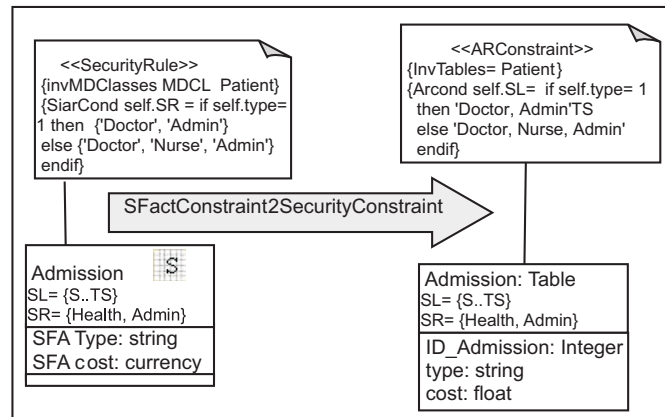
<<SecurityRule>>
{invMDClasses MDCL Patient}
{SiarCond self.SR = if self.type= 1 then {'Doctor', 'Admin'}
else {'Doctor', 'Nurse', 'Admin'}
endif}

<<ARConstraint>>
{InvTables= Patient}
{Arcond self.SL= if self.type= 1
then 'Doctor, Admin'TS
else 'Doctor, Nurse, Admin'
endif}

SFactConstraint2SecurityConstraint

Admission
S
SL= {S..TS}
SR= {Health, Admin}
SFA Type: string
SFA cost: currency

Admission: Table
SL= {S..TS}
SR= {Health, Admin}
ID_Admission: Integer
type: string
cost: float